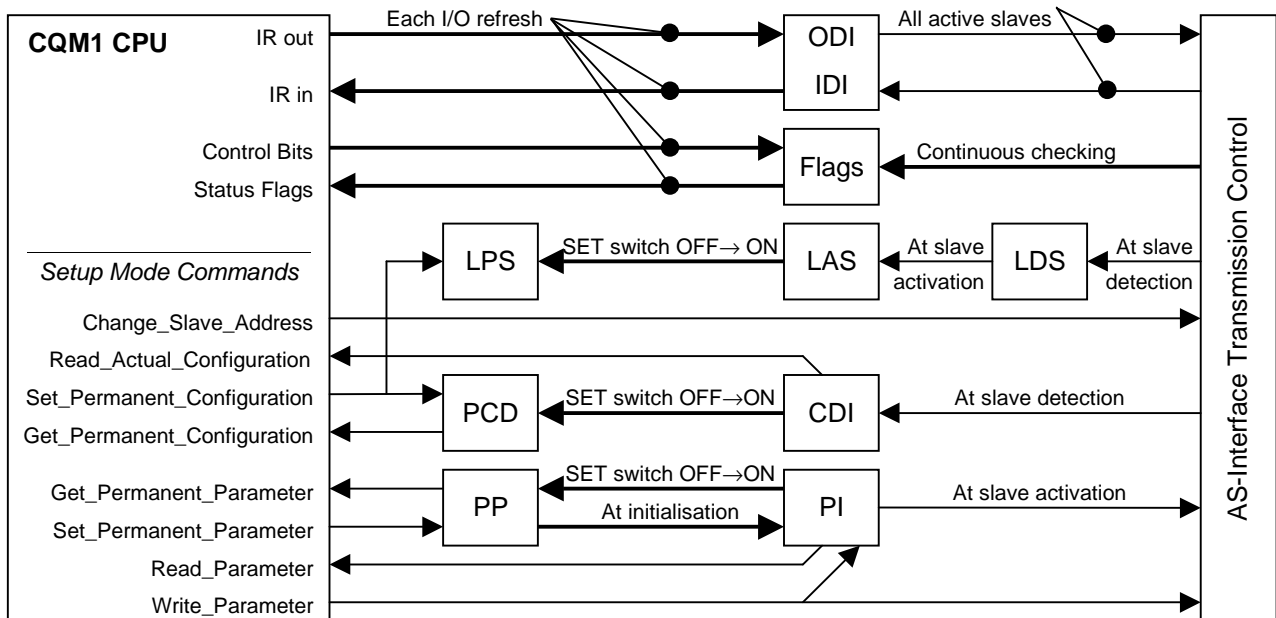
CQM1 CPU

IR out

IR in

Control Bits

Status Flags

Setup Mode Commands

Change_Slave_Address

Read_Actual_Configuration

Set_Permanent_Configuration

Get_Permanent_Configuration

Get_Permanent_Parameter

Set_Permanent_Parameter

Read_Parameter

Write_Parameter

Each I/O refresh

ODI

IDI

All active slaves

Flags

Continuous checking

LPS

SET switch OFF$\rightarrow$ ON

LAS

At slave activation

LDS

At slave detection

PCD

SET switch OFF$\rightarrow$ON

CDI

At slave detection

PP

SET switch OFF$\rightarrow$ON

At initialisation

PI

At slave activation

AS-Interface Transmission Control